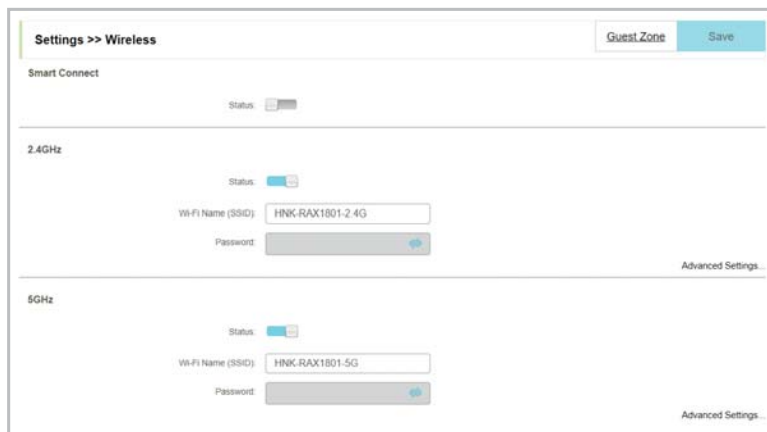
Settings >> Wireless

Guest Zone

Save

Smart Connect

Status:

2.4GHz

Status:

Wi-Fi Name (SSID): HNK-RAX1801-2.4G

Password:

Advanced Settings...

5GHz

Status:

Wi-Fi Name (SSID): HNK-RAX1801-5G

Password:

Advanced Settings...